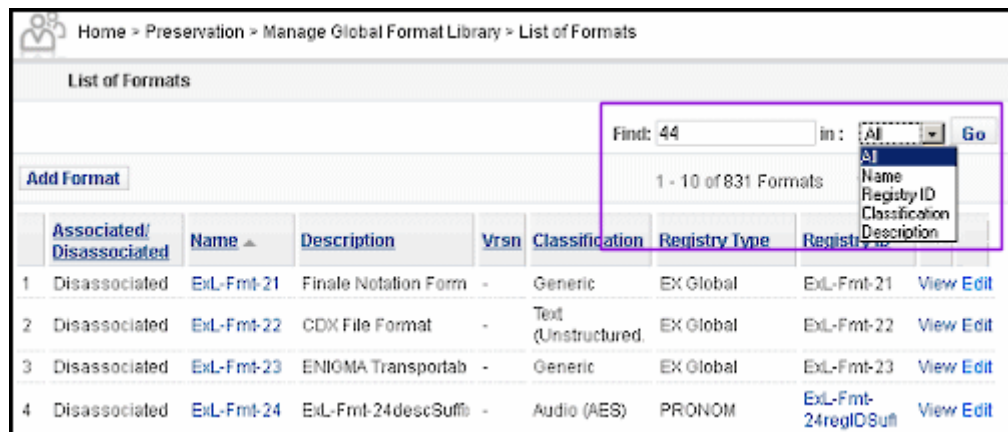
Home > Preservation > Manage Global Format Library > List of Formats

List of Formats

Find: 44 in : All Go

All
Name
Registry ID
Classification
Description

Add Format

1 - 10 of 831 Formats

| | Associated/ Disassociated | Name | Description | Vrsn | Classification | Registry Type | Registry ID | | |
|---|---|---|---|---|---|---|---|---|---|
| 1 | Disassociated | ExL-Fmt-21 | Finale Notation Form | - | Generic | EX Global | ExL-Fmt-21 | View | Edit |
| 2 | Disassociated | ExL-Fmt-22 | CDX File Format | - | Text (Unstructured. | EX Global | ExL-Fmt-22 | View | Edit |
| 3 | Disassociated | ExL-Fmt-23 | ENIGMA Transportab | - | Generic | EX Global | ExL-Fmt-23 | View | Edit |
| 4 | Disassociated | ExL-Fmt-24 | ExL-Fmt-24descSuffi | - | Audio (AES) | PRONOM | ExL-Fmt-24regIDSufi | View | Edit |